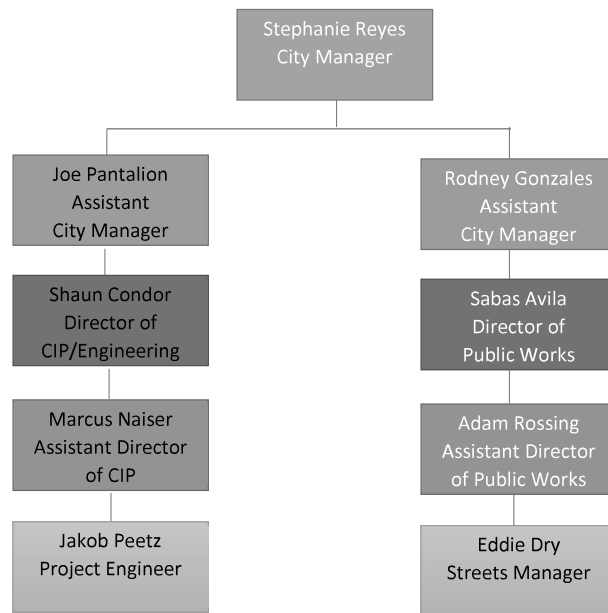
Stephanie Reyes
City Manager

Joe Pantalion
Assistant
City Manager

Shaun Condor
Director of
CIP/Engineering

Marcus Naiser
Assistant Director
of CIP

Jakob Peetz
Project Engineer

Rodney Gonzales
Assistant
City Manager

Sabas Avila
Director of
Public Works

Adam Rossing
Assistant Director
of Public Works

Eddie Dry
Streets Manager